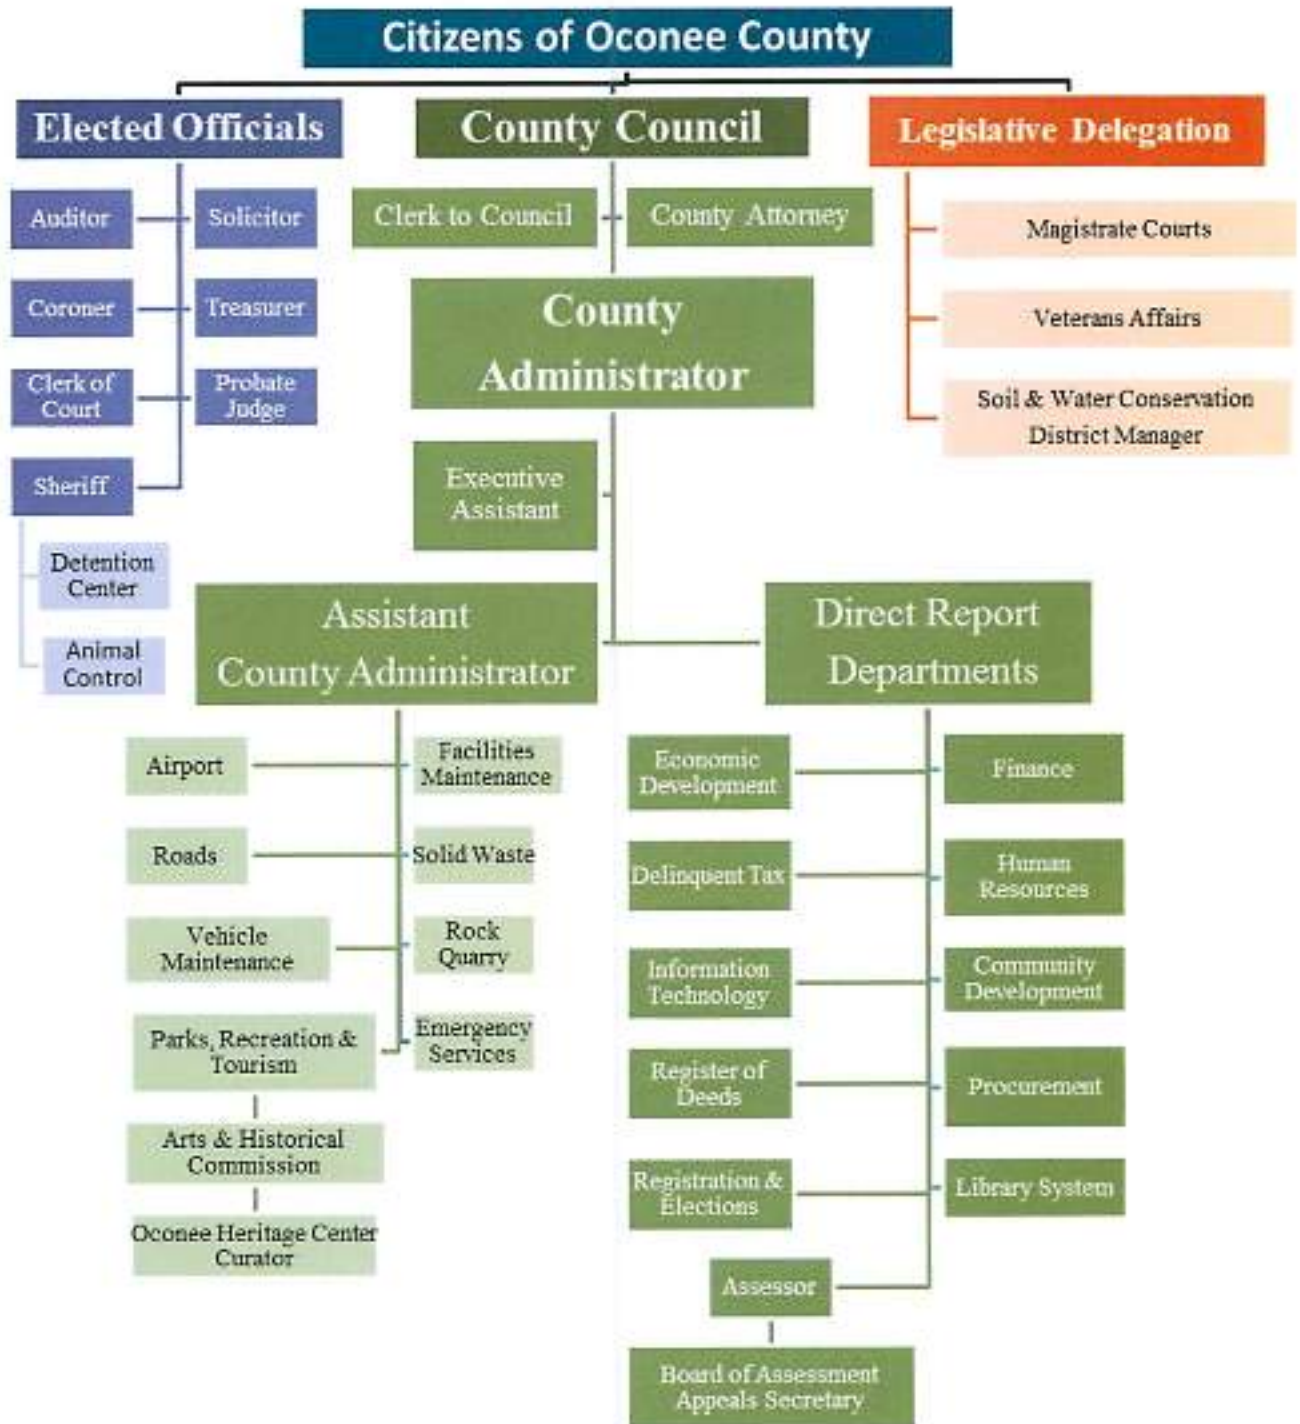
Citizens of Oconee County

Elected Officials

County Council

Legislative Delegation

Auditor

Solicitor

Coroner

Treasurer

Clerk of Court

Probate Judge

Sheriff

Detention Center

Animal Control

Clerk to Council

County Attorney

County Administrator

Executive Assistant

Magistrate Courts

Veterans Affairs

Soil & Water Conservation District Manager

Assistant County Administrator

Direct Report Departments

Airport

Facilities Maintenance

Roads

Solid Waste

Vehicle Maintenance

Rock Quarry

Parks, Recreation & Tourism

Emergency Services

Arts & Historical Commission

Oconee Heritage Center Curator

Economic Development

Finance

Delinquent Tax

Human Resources

Information Technology

Community Development

Register of Deeds

Procurement

Registration & Elections

Library System

Assessor

Board of Assessment Appeals Secretary